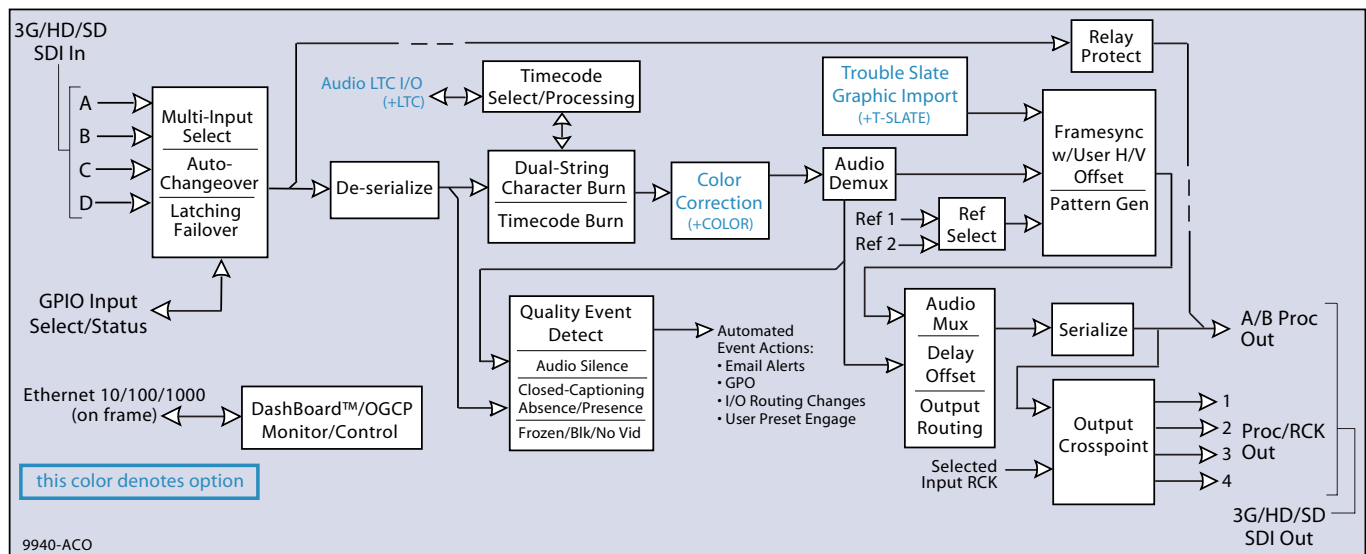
3G/HD/SD SDI In

A
B
C
D

Multi-Input Select
Auto-Changeover
Latching Failover

GPIO Input Select/Status

De-serialize

Audio LTC I/O (+LTC)

Timecode Select/Processing

Dual-String Character Burn
Timecode Burn

Color Correction (+COLOR)

Audio Demux

Trouble Slate Graphic Import (+T-SLATE)

Relay Protect

Framesync w/User H/V Offset
Pattern Gen

Ref 1
Ref 2
Ref Select

Quality Event Detect
Audio Silence
Closed-Captioning Absence/Presence
Frozen/Blk/No Vid

Automated Event Actions:
• Email Alerts
• GPO
• I/O Routing Changes
• User Preset Engage

Audio Mux
Delay Offset
Output Routing

Serialize

A/B Proc Out

Output Crosspoint

1
2
3
4

Proc/RCK Out

Selected Input RCK

Ethernet 10/100/1000 (on frame)

DashBoard™/OGCP Monitor/Control

this color denotes option

3G/HD/SD SDI Out

9940-ACO